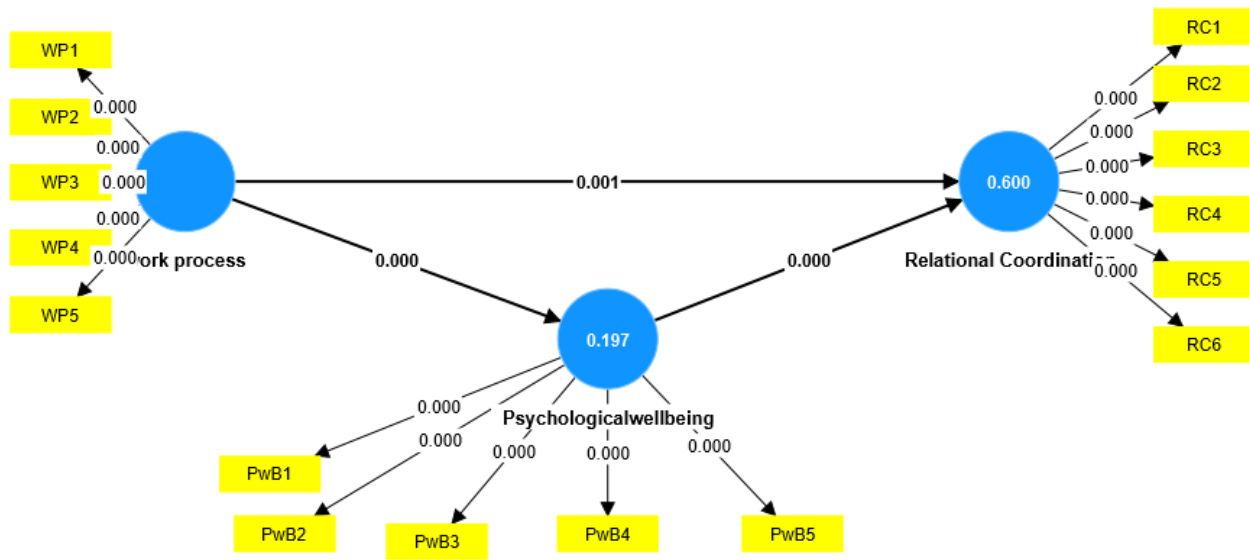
WP1
0.000
WP2
0.000
WP3 0.000
0.000
WP4
0.000
WP5
ork process
0.001
0.000
0.000
0.197
Psychologicalwellbeing
0.000
0.000
0.000
0.000
0.000
PwB1
PwB2
PwB3
PwB4
PwB5
0.600
Relational Coordinati
RC1
0.000
RC2
0.000
RC3
0.000
0.000
RC4
0.000
RC5
0.000
RC6